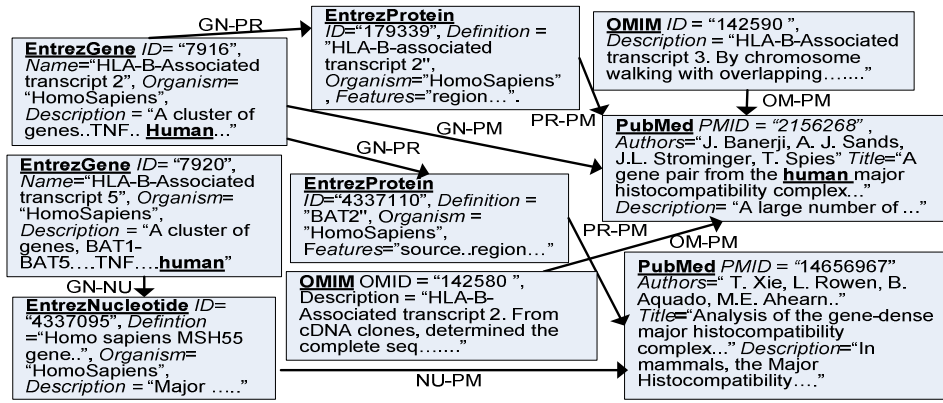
**EntrezGene** *ID*= "7916", *Name*="HLA-B-Associated transcript 2", *Organism*= "HomoSapiens", *Description* = "A cluster of genes..TNF.. **Human**..."

GN-PR

**EntrezProtein** *ID*="179339", *Definition* = "HLA-B-associated transcript 2", *Organism*="HomoSapiens" , *Features*="region…".

**OMIM** *ID* = "142590 ", *Description* = "HLA-B-Associated transcript 3. By chromosome walking with overlapping……."

OM-PM

GN-PM

PR-PM

**PubMed** *PMID = "2156268"* , *Authors*="J. Banerji, A. J. Sands, J.L. Strominger, T. Spies" *Title*="A gene pair from the **human** major histocompatibility complex.." *Description*= "A large number of …"

GN-PR

**EntrezGene** *ID*= "7920", *Name*="HLA-B-Associated transcript 5", *Organism*= "HomoSapiens", *Description* = "A cluster of genes, BAT1-BAT5….TNF….**human**"

**EntrezProtein** *ID*="4337110", *Definition* = "BAT2", *Organism* = "HomoSapiens", *Features*="source..region…"

PR-PM

OM-PM

GN-NU

**OMIM** OMID = "142580 ", Description = "HLA-B-Associated transcript 2. From cDNA clones, determined the complete seq……."

**PubMed** *PMID = "14656967"* *Authors*=" T. Xie, L. Rowen, B. Aquado, M.E. Ahearn.." *Title*="Analysis of the gene-dense major histocompatibility complex..." *Description*="In mammals, the Major Histocompatibility…."

**EntrezNucleotide** *ID*= "4337095", *Defintion* ="Homo sapiens MSH55 gene..", *Organism*= "HomoSapiens", *Description* = "Major ….."

NU-PM